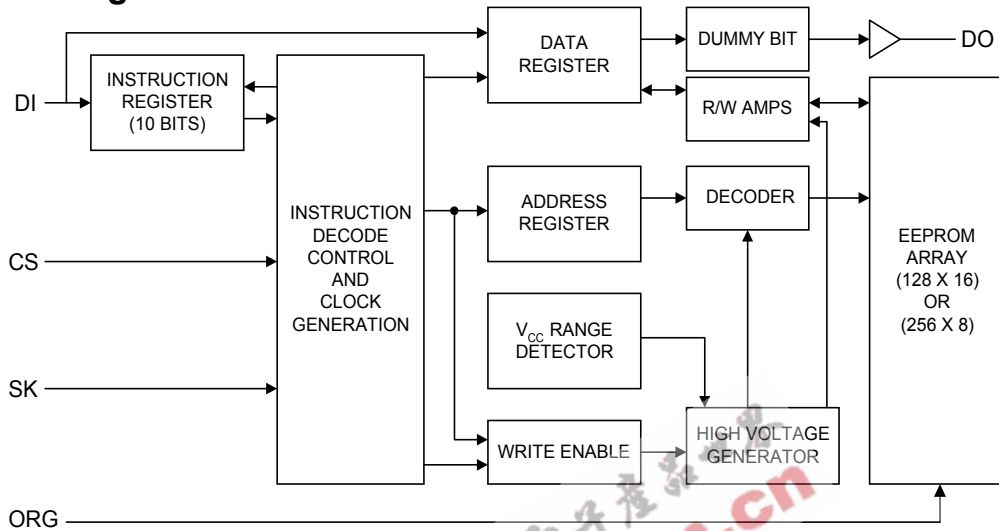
DATA REGISTER

DUMMY BIT

DO

INSTRUCTION REGISTER (10 BITS)

DI

R/W AMPS

INSTRUCTION DECODE CONTROL AND CLOCK GENERATION

ADDRESS REGISTER

DECODER

CS

EEPROM ARRAY (128 X 16) OR (256 X 8)

$V_{CC}$ RANGE DETECTOR

SK

WRITE ENABLE

HIGH VOLTAGE GENERATOR

ORG

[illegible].cn